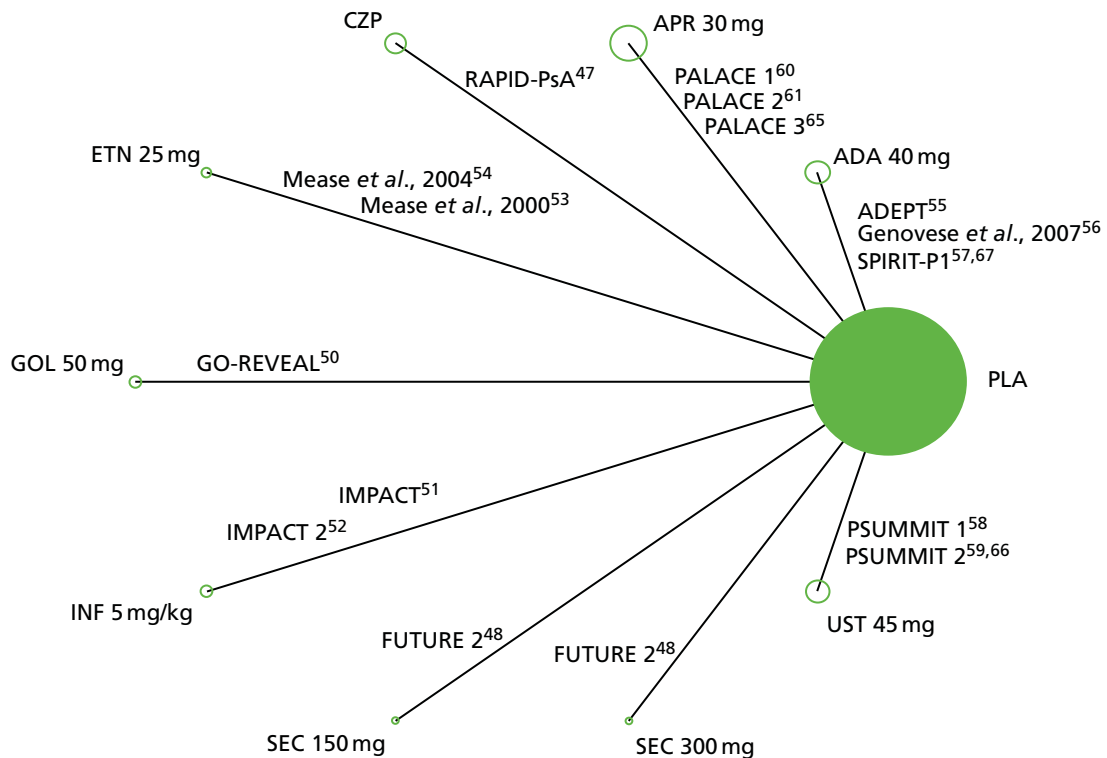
CZP

RAPID-PsA$^{47}$

APR 30 mg

PALACE 1$^{60}$
PALACE 2$^{61}$
PALACE 3$^{65}$

ADA 40 mg

ETN 25 mg

Mease *et al*., 2004$^{54}$
Mease *et al*., 2000$^{53}$

ADEPT$^{55}$
Genovese *et al*., 2007$^{56}$
SPIRIT-P1$^{57,67}$

GOL 50 mg

GO-REVEAL$^{50}$

PLA

IMPACT$^{51}$
IMPACT 2$^{52}$

PSUMMIT 1$^{58}$
PSUMMIT 2$^{59,66}$

INF 5 mg/kg

UST 45 mg

FUTURE 2$^{48}$

FUTURE 2$^{48}$

SEC 150 mg

SEC 300 mg